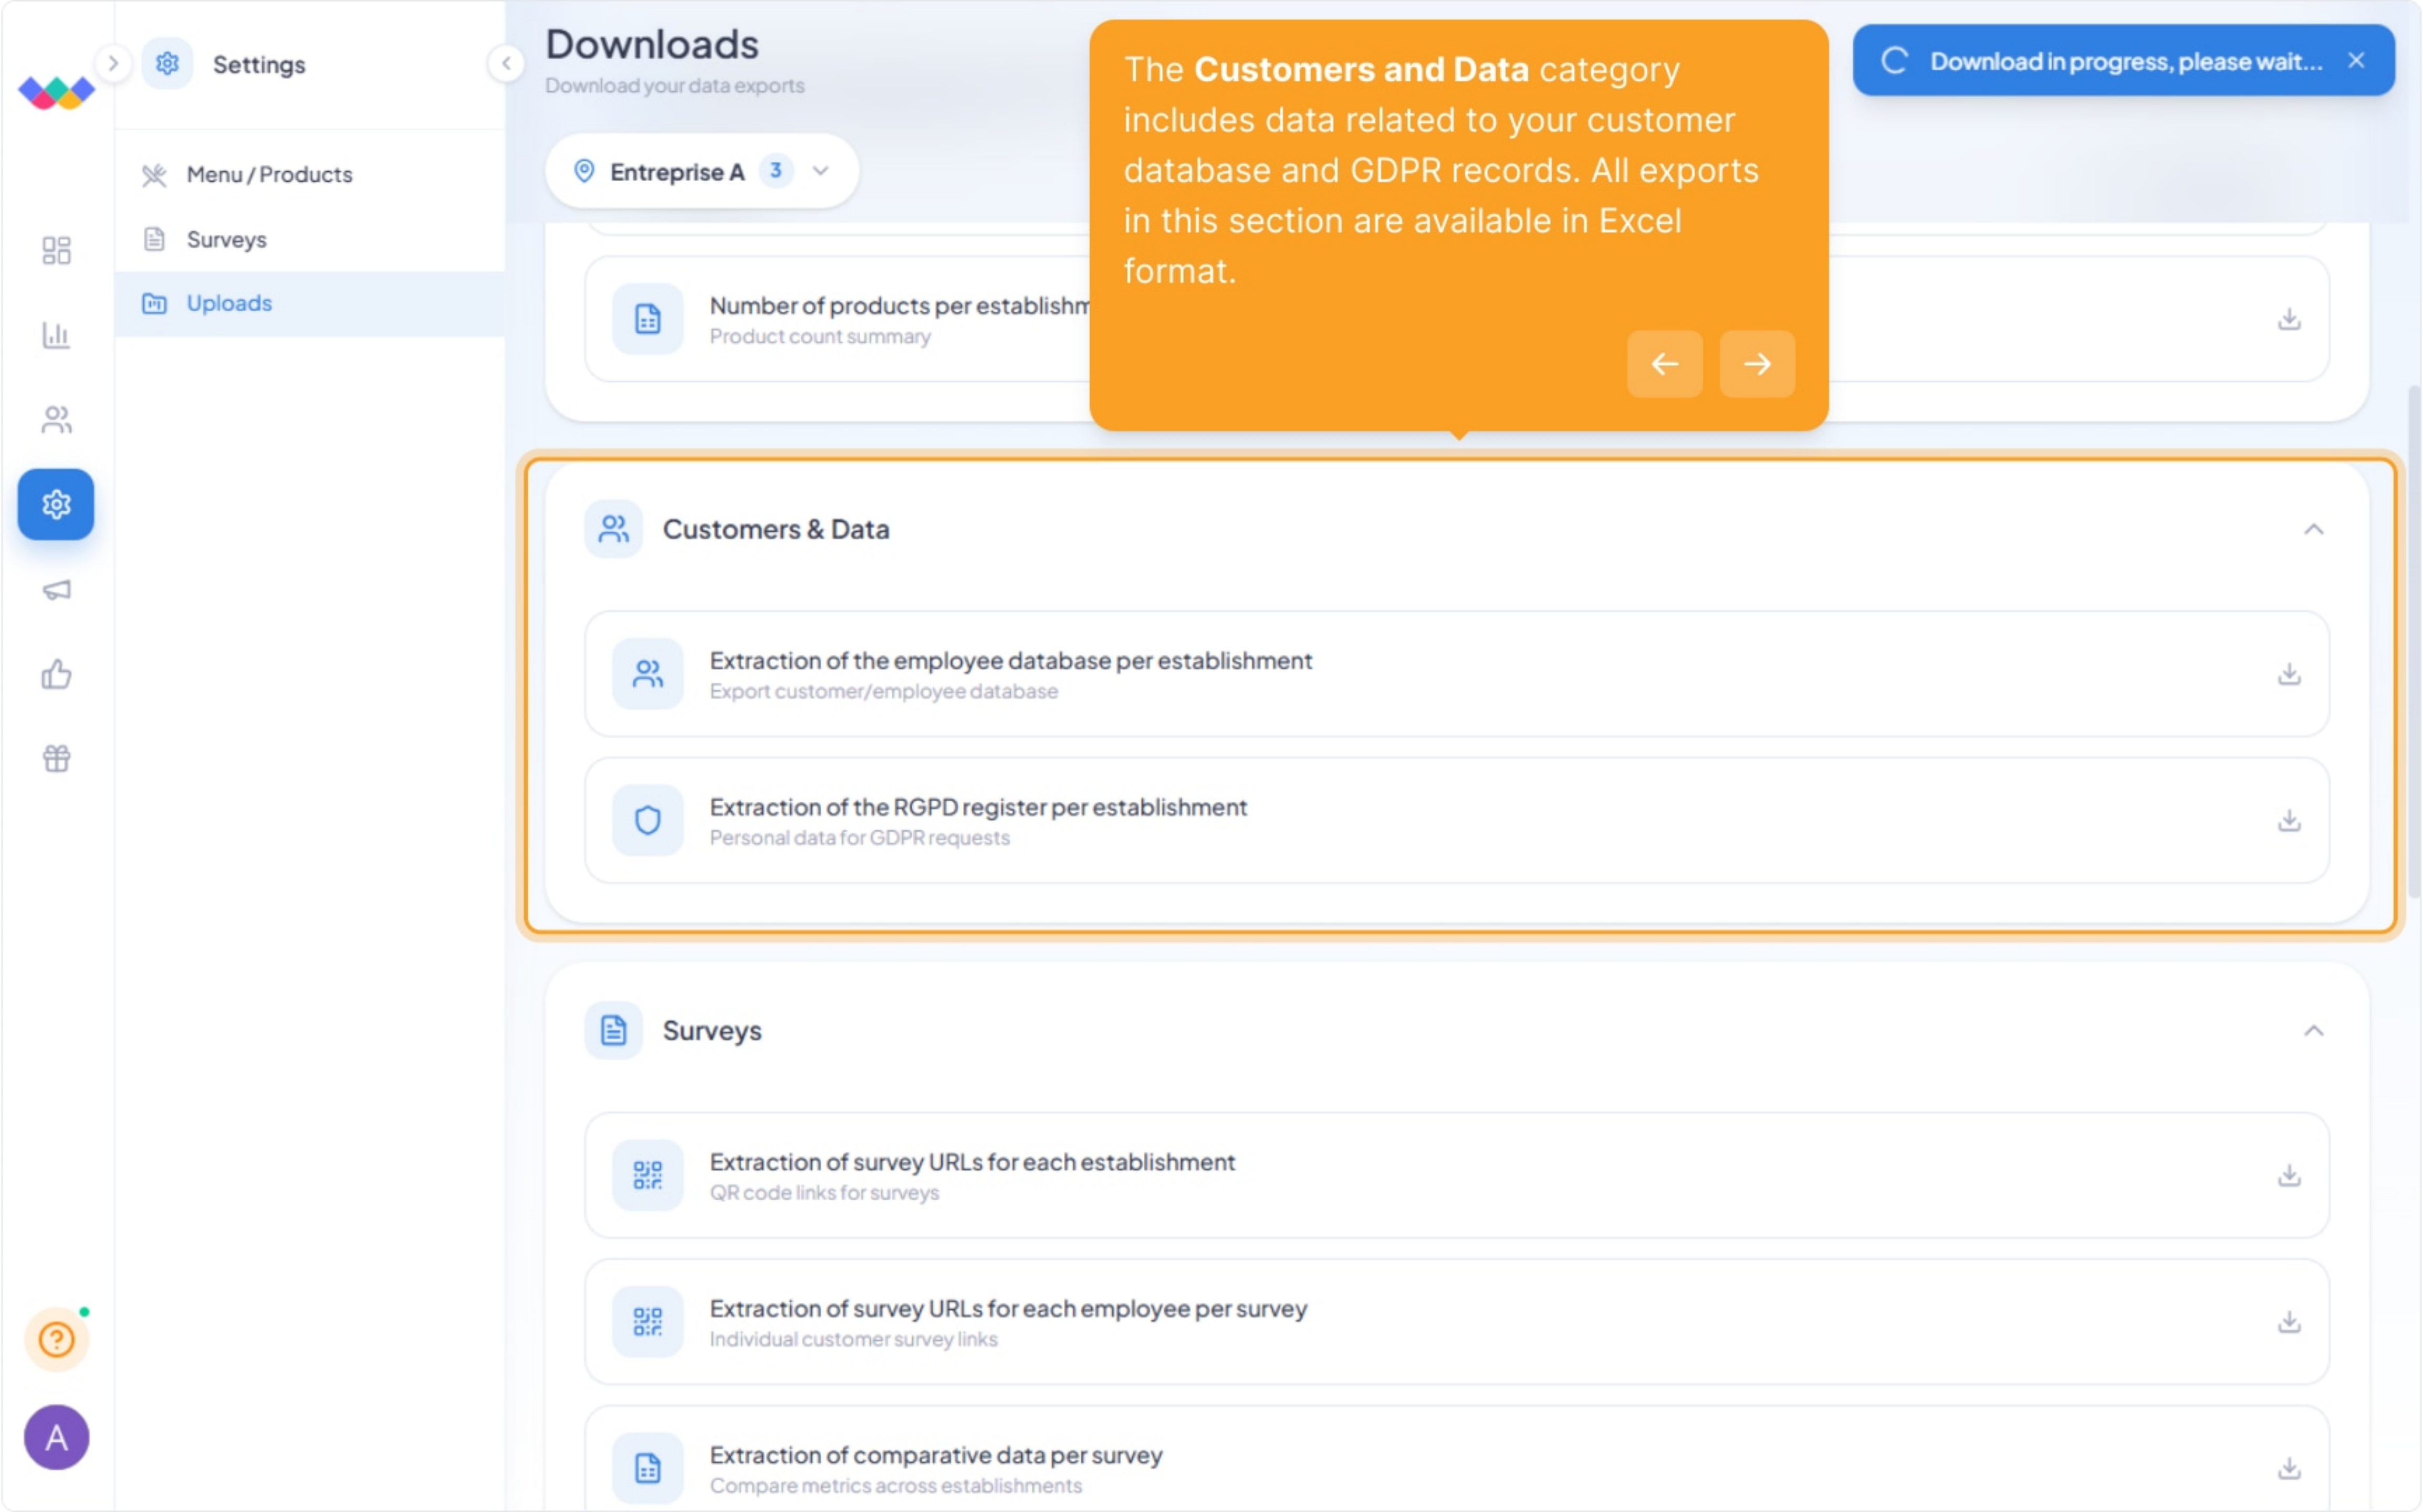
Settings

Menu / Products

Surveys

Uploads

Downloads

Download your data exports

Entreprise A 3

The **Customers and Data** category includes data related to your customer database and GDPR records. All exports in this section are available in Excel format.

Download in progress, please wait... ×

Number of products per establishm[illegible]
Product count summary

Customers & Data

Extraction of the employee database per establishment
Export customer/employee database

Extraction of the RGPD register per establishment
Personal data for GDPR requests

Surveys

Extraction of survey URLs for each establishment
QR code links for surveys

Extraction of survey URLs for each employee per survey
Individual customer survey links

Extraction of comparative data per survey
Compare metrics across establishments

A